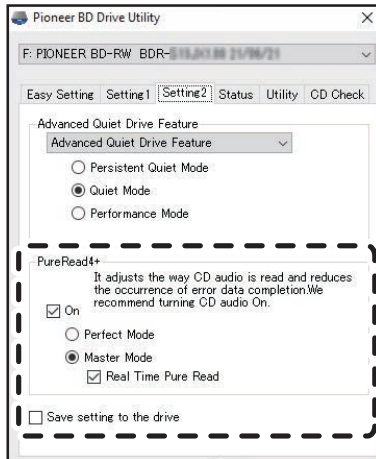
Pioneer BD Drive Utility ×

F: PIONEER BD-RW BDR-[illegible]

Easy Setting Setting1 Setting2 Status Utility CD Check

Advanced Quiet Drive Feature

Advanced Quiet Drive Feature

Persistent Quiet Mode

Quiet Mode

Performance Mode

PureRead4+

It adjusts the way CD audio is read and reduces the occurrence of error data completion.We recommend turning CD audio On.

On

Perfect Mode

Master Mode

Real Time Pure Read

Save setting to the drive